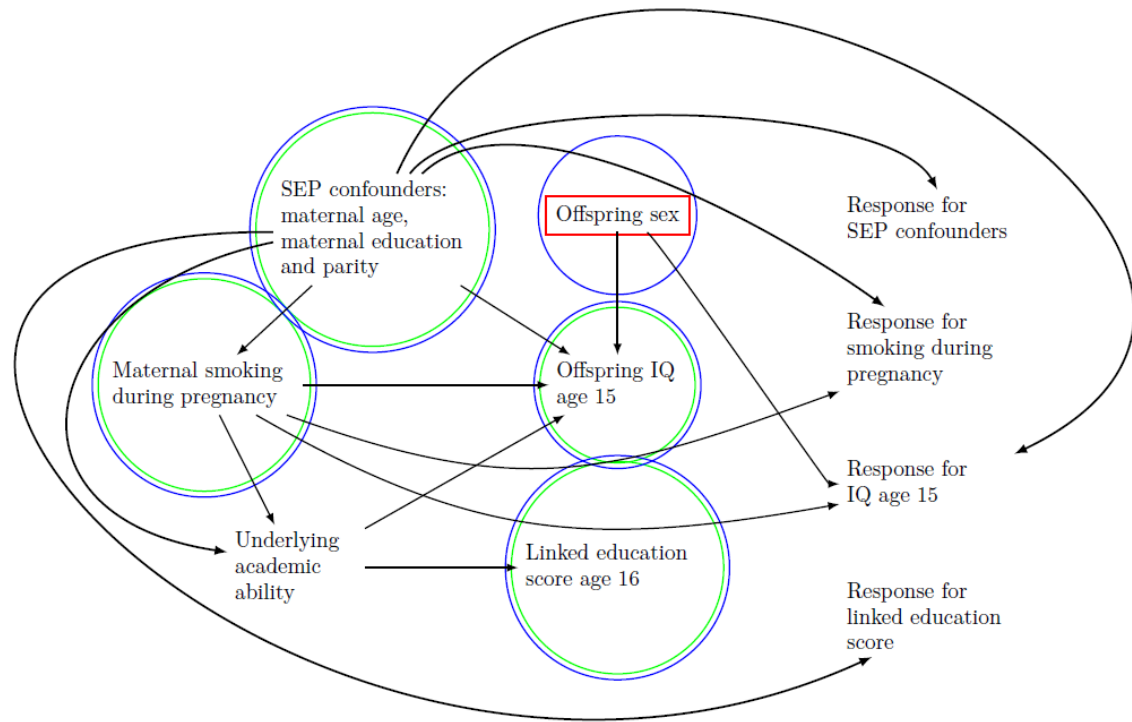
SEP confounders: maternal age, maternal education and parity

Offspring sex

Response for SEP confounders

Response for smoking during pregnancy

Maternal smoking during pregnancy

Offspring IQ age 15

Response for IQ age 15

Underlying academic ability

Linked education score age 16

Response for linked education score